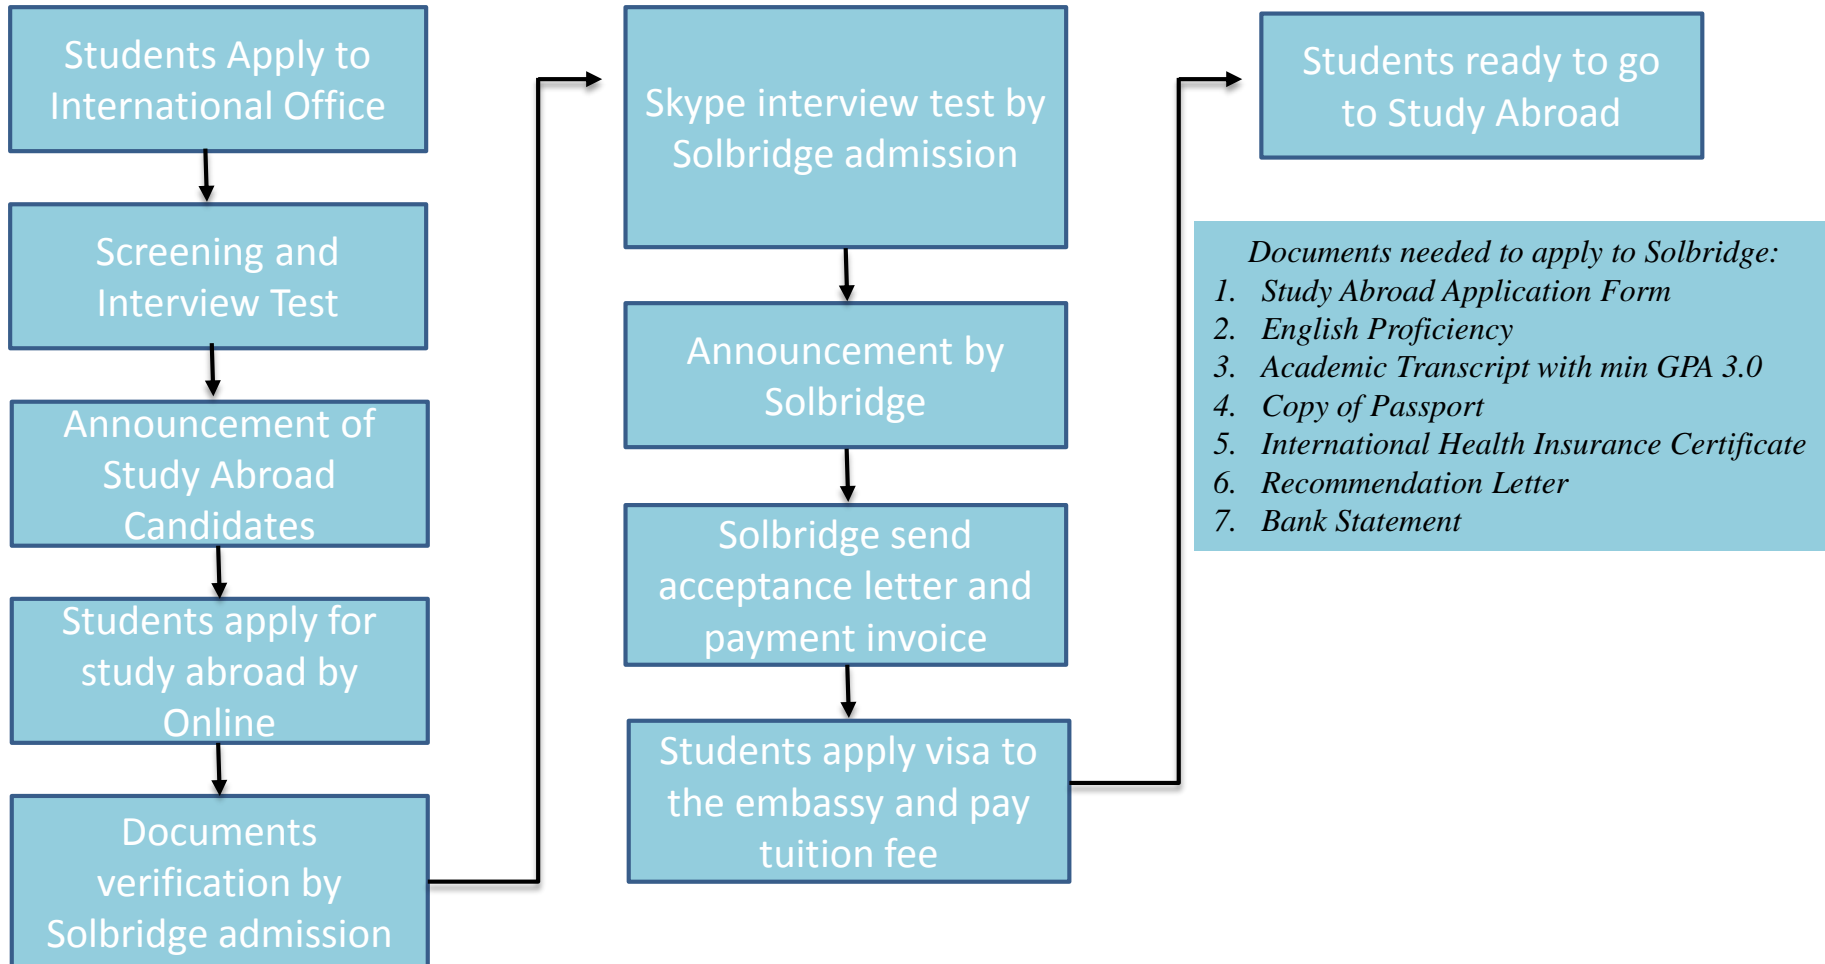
Students Apply to International Office

Screening and Interview Test

Announcement of Study Abroad Candidates

Students apply for study abroad by Online

Documents verification by Solbridge admission

Skype interview test by Solbridge admission

Announcement by Solbridge

Solbridge send acceptance letter and payment invoice

Students apply visa to the embassy and pay tuition fee

Students ready to go to Study Abroad

Documents needed to apply to Solbridge:
1. Study Abroad Application Form
2. English Proficiency
3. Academic Transcript with min GPA 3.0
4. Copy of Passport
5. International Health Insurance Certificate
6. Recommendation Letter
7. Bank Statement